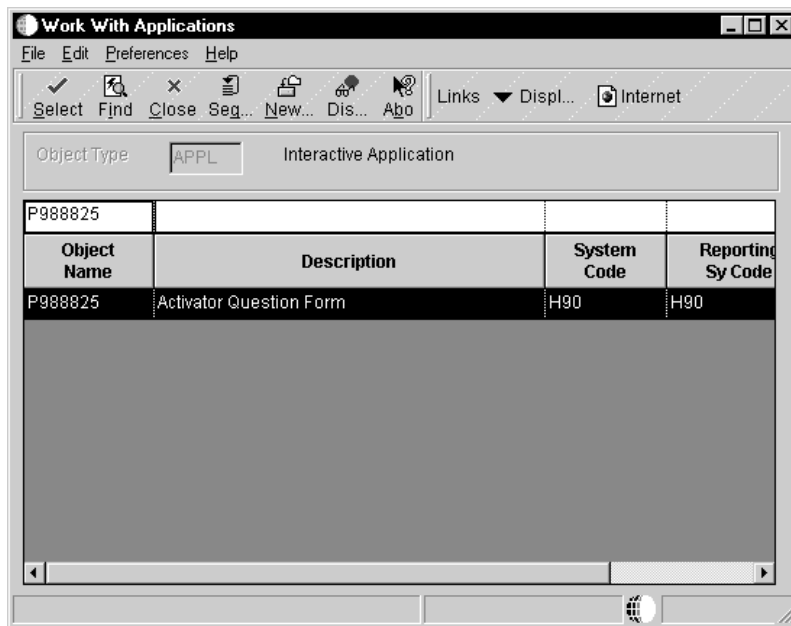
Work With Applications

File Edit Preferences Help

Select Find Close Seq... New... Dis... Abo Links Displ... Internet

Object Type APPL Interactive Application

| Object Name | Description | System Code | Reporting Sy Code |
|---|---|---|---|
| P988825 | | | |
| P988825 | Activator Question Form | H90 | H90 |